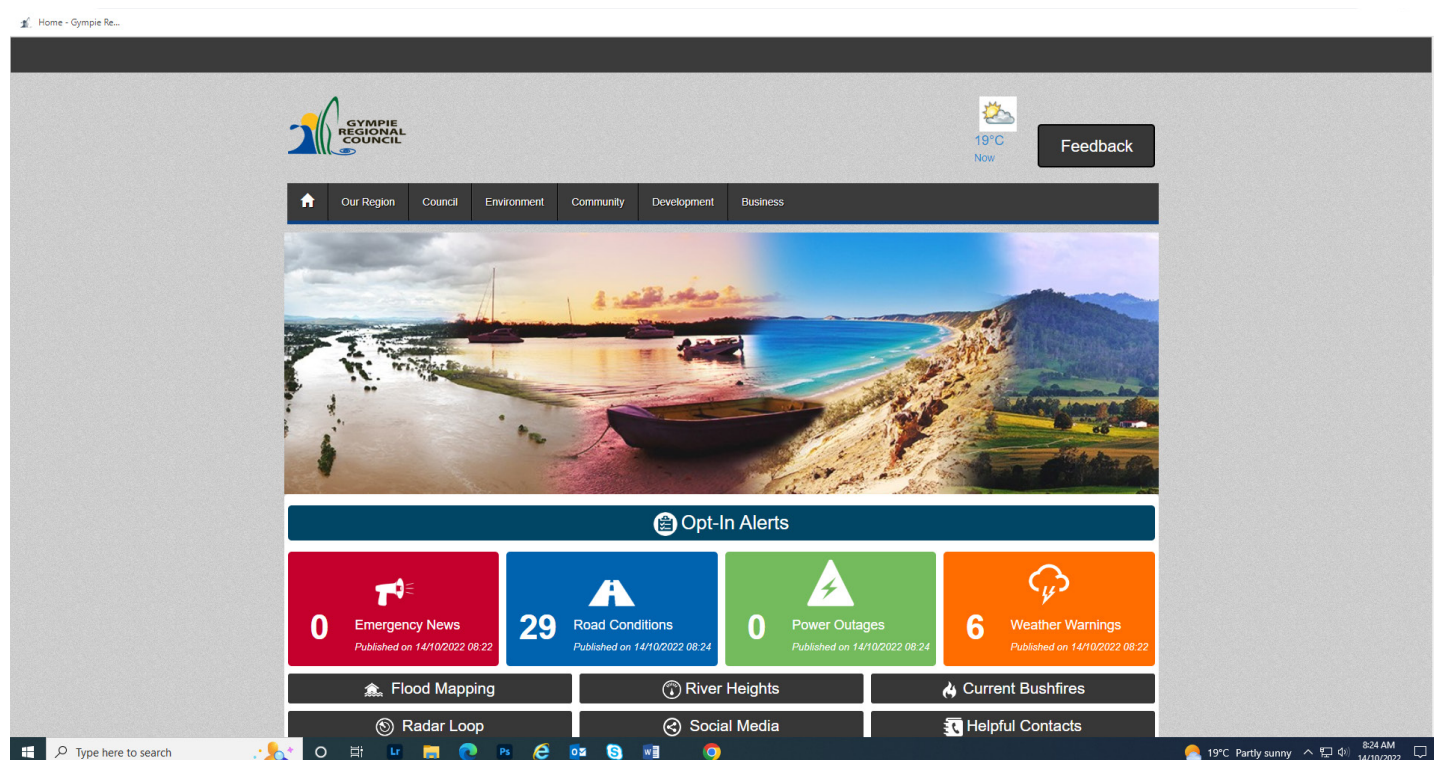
Home - Gympie Re...

GYMPIE REGIONAL COUNCIL

19°C
Now

Feedback

Our Region | Council | Environment | Community | Development | Business

Opt-In Alerts

0 Emergency News
Published on 14/10/2022 08:22

29 Road Conditions
Published on 14/10/2022 08:24

0 Power Outages
Published on 14/10/2022 08:24

6 Weather Warnings
Published on 14/10/2022 08:22

Flood Mapping
River Heights
Current Bushfires
Radar Loop
Social Media
Helpful Contacts

Type here to search

19°C Partly sunny
8:24 AM
14/10/2022